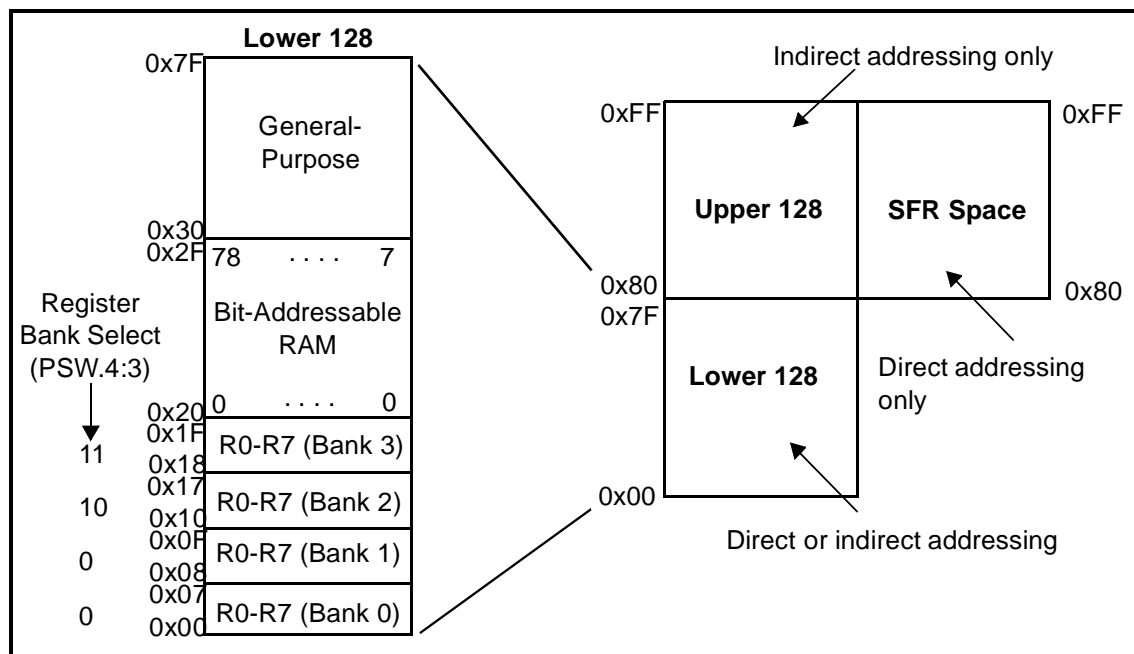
Lower 128

0x7F

General-Purpose

0x30
0x2F

78 .... 7

Bit-Addressable RAM

0 .... 0

0x20
0x1F

R0-R7 (Bank 3)

0x18
0x17

R0-R7 (Bank 2)

0x10
0x0F

R0-R7 (Bank 1)

0x08
0x07

R0-R7 (Bank 0)

0x00

Register Bank Select (PSW.4:3)

11

10

0

0

Indirect addressing only

0xFF

0xFF

Upper 128

SFR Space

0x80

0x80

0x7F

Lower 128

Direct addressing only

0x00

Direct or indirect addressing